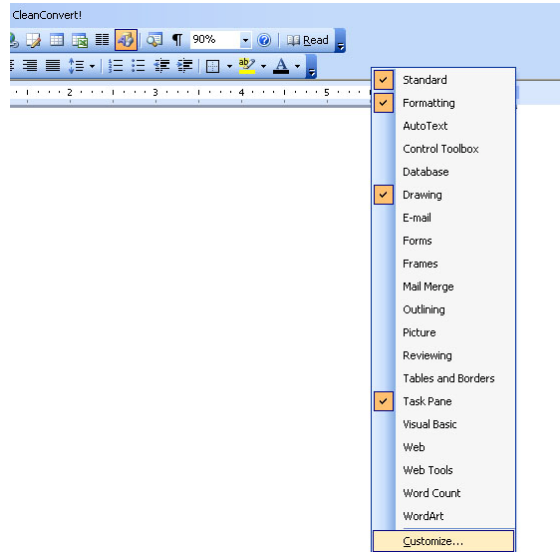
CleanConvert!

90%

Read

2 3 4 5

Standard
Formatting
AutoText
Control Toolbox
Database
Drawing
E-mail
Forms
Frames
Mail Merge
Outlining
Picture
Reviewing
Tables and Borders
Task Pane
Visual Basic
Web
Web Tools
Word Count
WordArt
Customize...